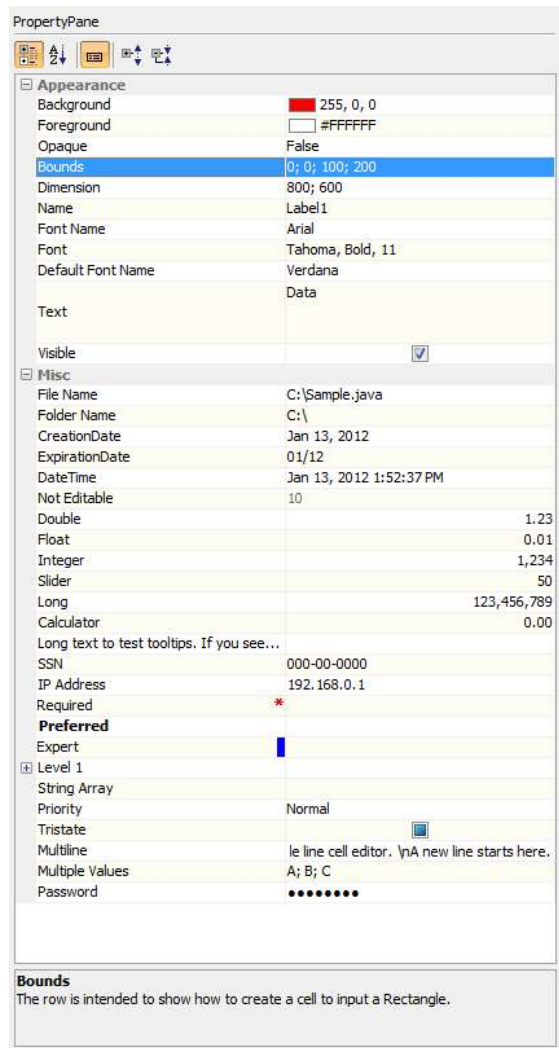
PropertyPane

| | |
|---|---|
| ⊟ Appearance | |
| Background | 255, 0, 0 |
| Foreground | #FFFFFF |
| Opaque | False |
| Bounds | 0; 0; 100; 200 |
| Dimension | 800; 600 |
| Name | Label1 |
| Font Name | Arial |
| Font | Tahoma, Bold, 11 |
| Default Font Name | Verdana |
| Text | Data |
| Visible | |
| ⊟ Misc | |
| File Name | C:\Sample.java |
| Folder Name | C:\ |
| CreationDate | Jan 13, 2012 |
| ExpirationDate | 01/12 |
| DateTime | Jan 13, 2012 1:52:37 PM |
| Not Editable | 10 |
| Double | 1.23 |
| Float | 0.01 |
| Integer | 1,234 |
| Slider | 50 |
| Long | 123,456,789 |
| Calculator | 0.00 |
| Long text to test tooltips. If you see... | |
| SSN | 000-00-0000 |
| IP Address | 192.168.0.1 |
| Required * | |
| Preferred | |
| Expert | |
| ⊞ Level 1 | |
| String Array | |
| Priority | Normal |
| Tristate | |
| Multiline | le line cell editor. \nA new line starts here. |
| Multiple Values | A; B; C |
| Password | •••••••• |

Bounds
The row is intended to show how to create a cell to input a Rectangle.